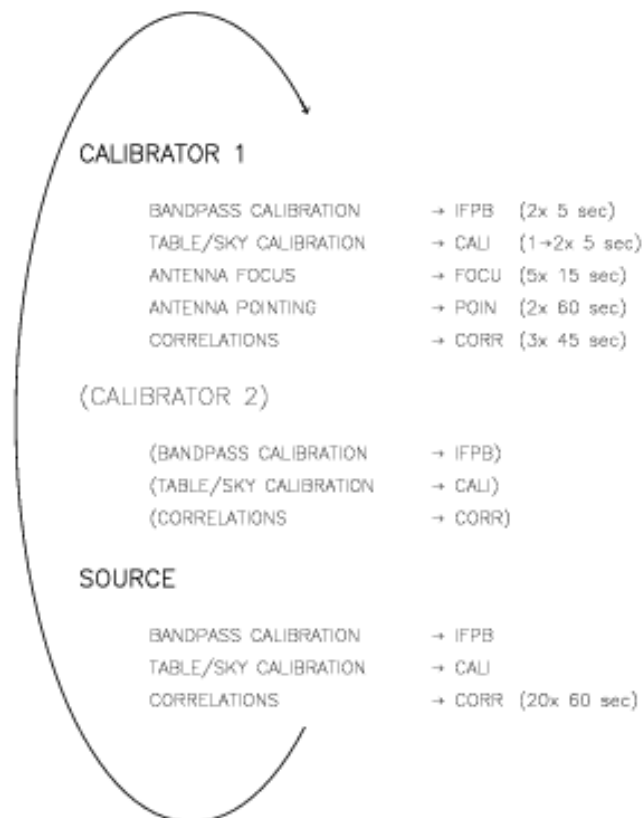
CALIBRATOR 1

BANDPASS CALIBRATION → IFPB (2x 5 sec)
TABLE/SKY CALIBRATION → CALI (1→2x 5 sec)
ANTENNA FOCUS → FOCU (5x 15 sec)
ANTENNA POINTING → POIN (2x 60 sec)
CORRELATIONS → CORR (3x 45 sec)

(CALIBRATOR 2)

(BANDPASS CALIBRATION → IFPB)
(TABLE/SKY CALIBRATION → CALI)
(CORRELATIONS → CORR)

SOURCE

BANDPASS CALIBRATION → IFPB
TABLE/SKY CALIBRATION → CALI
CORRELATIONS → CORR (20x 60 sec)